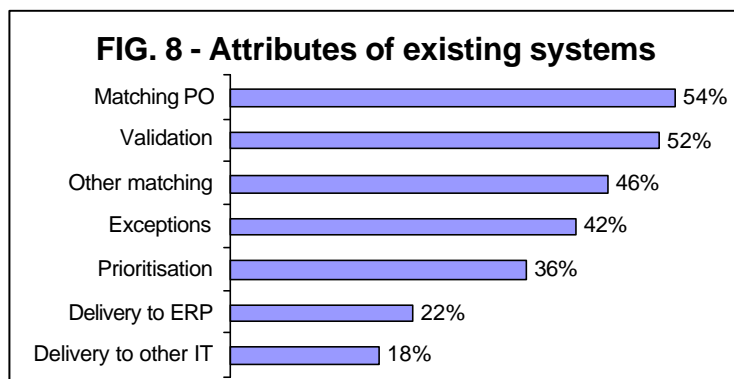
FIG. 8 - Attributes of existing systems

| Attribute | Percentage |
|---|---|
| Matching PO | 54% |
| Validation | 52% |
| Other matching | 46% |
| Exceptions | 42% |
| Prioritisation | 36% |
| Delivery to ERP | 22% |
| Delivery to other IT | 18% |